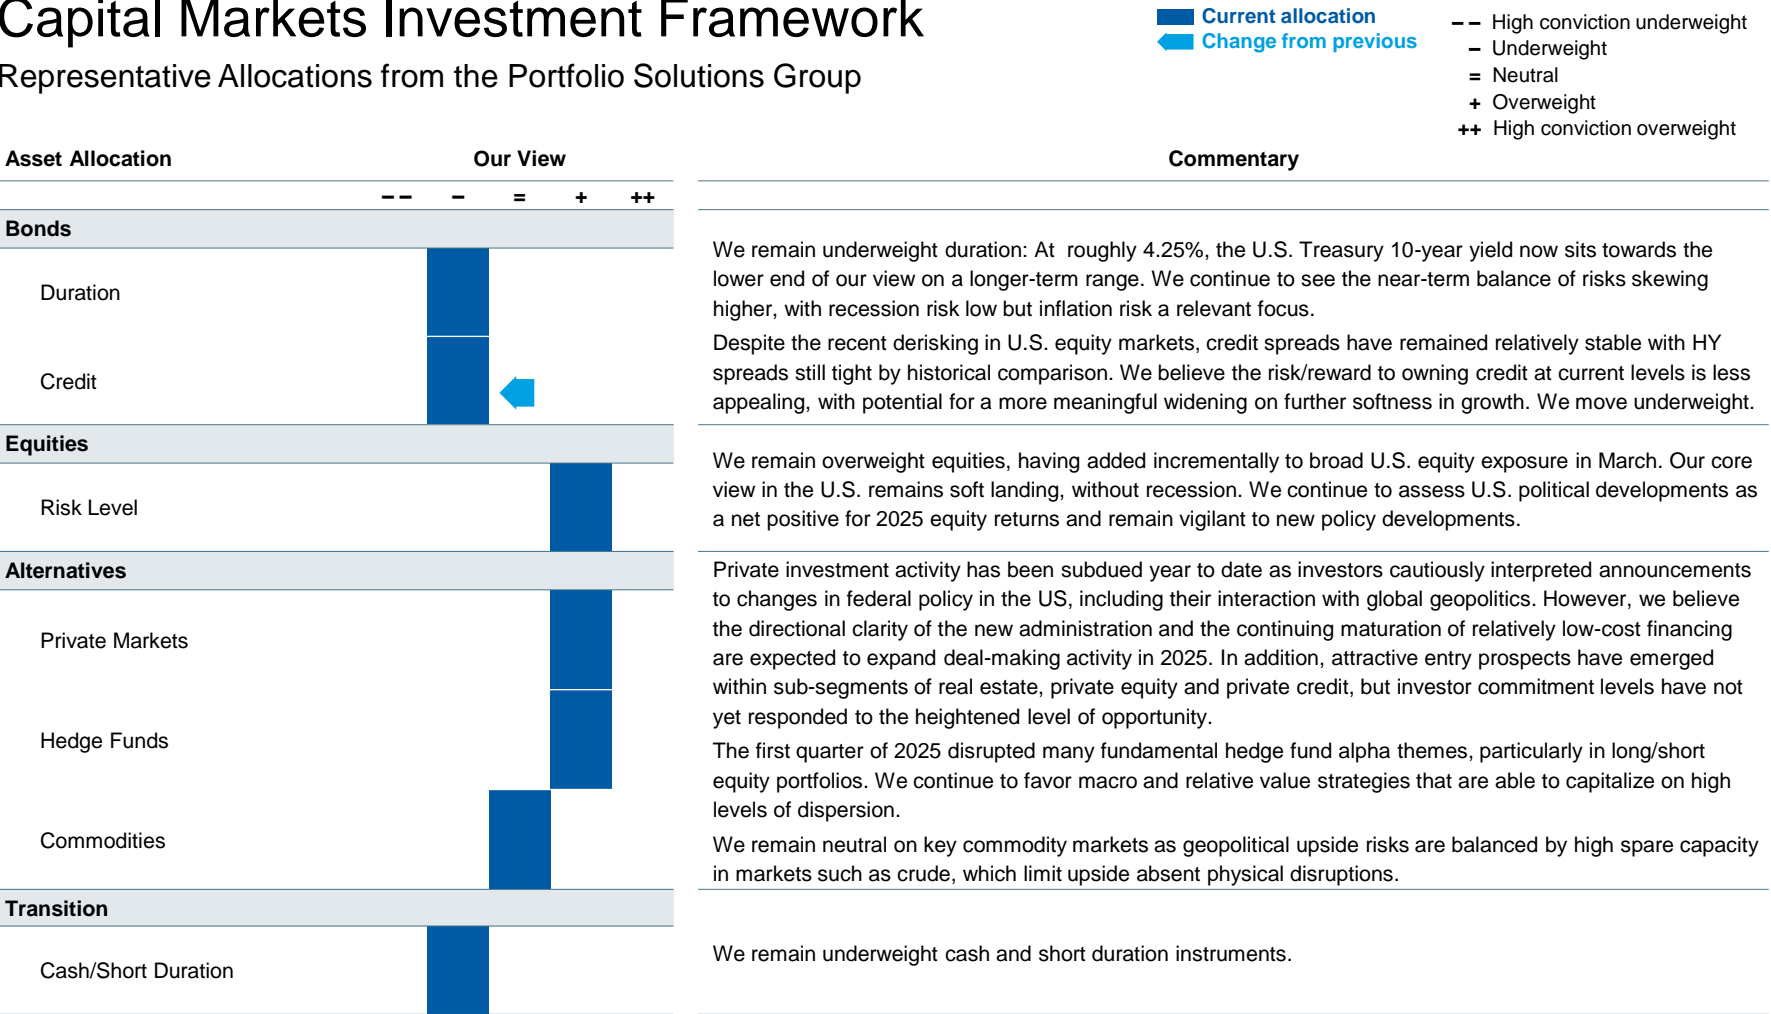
Capital Markets Investment Framework

Representative Allocations from the Portfolio Solutions Group

Current allocation
Change from previous

– – High conviction underweight
– Underweight
= Neutral
+ Overweight
++ High conviction overweight

| Asset Allocation | Our View | Commentary |
|---|---|---|
| | – – – = + ++ | |
| **Bonds** | | |
| Duration | | We remain underweight duration: At roughly 4.25%, the U.S. Treasury 10-year yield now sits towards the lower end of our view on a longer-term range. We continue to see the near-term balance of risks skewing higher, with recession risk low but inflation risk a relevant focus. |
| Credit | | Despite the recent derisking in U.S. equity markets, credit spreads have remained relatively stable with HY spreads still tight by historical comparison. We believe the risk/reward to owning credit at current levels is less appealing, with potential for a more meaningful widening on further softness in growth. We move underweight. |
| **Equities** | | |
| Risk Level | | We remain overweight equities, having added incrementally to broad U.S. equity exposure in March. Our core view in the U.S. remains soft landing, without recession. We continue to assess U.S. political developments as a net positive for 2025 equity returns and remain vigilant to new policy developments. |
| **Alternatives** | | |
| Private Markets | | Private investment activity has been subdued year to date as investors cautiously interpreted announcements to changes in federal policy in the US, including their interaction with global geopolitics. However, we believe the directional clarity of the new administration and the continuing maturation of relatively low-cost financing are expected to expand deal-making activity in 2025. In addition, attractive entry prospects have emerged within sub-segments of real estate, private equity and private credit, but investor commitment levels have not yet responded to the heightened level of opportunity. |
| Hedge Funds | | The first quarter of 2025 disrupted many fundamental hedge fund alpha themes, particularly in long/short equity portfolios. We continue to favor macro and relative value strategies that are able to capitalize on high levels of dispersion. |
| Commodities | | We remain neutral on key commodity markets as geopolitical upside risks are balanced by high spare capacity in markets such as crude, which limit upside absent physical disruptions. |
| **Transition** | | |
| Cash/Short Duration | | We remain underweight cash and short duration instruments. |